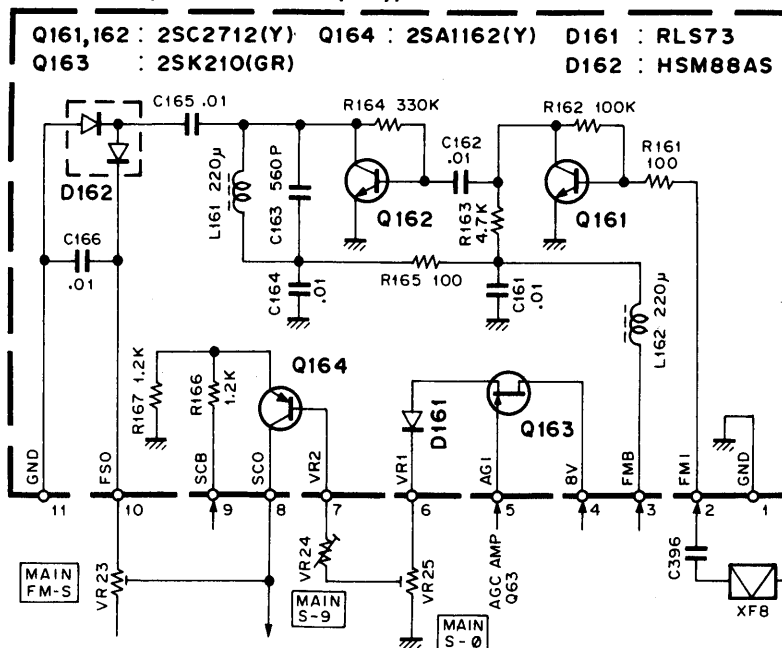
Q161,162 : 2SC2712(Y) Q164 : 2SA1162(Y) D161 : RLS73
Q163 : 2SK210(GR) D162 : HSM88AS

C165 .01
R164 330K
R162 100K
C162 .01
R161 100
L161 220μ
C163 560P
Q162
R163 4.7K
Q161
D162
C166 .01
C164 .01
R165 100
C161 .01
L162 220μ
Q164
R167 1.2K
R166 1.2K
D161
Q163
GND
FSO
SCB
SCO
VR2
VR1
AGI
8V
FMB
FMI
GND
11
10
9
8
7
6
5
4
3
2
1
MAIN FM-S
VR23
VR24
MAIN S-9
VR25
MAIN S-Ø
AGC AMP Q63
C396
XF8